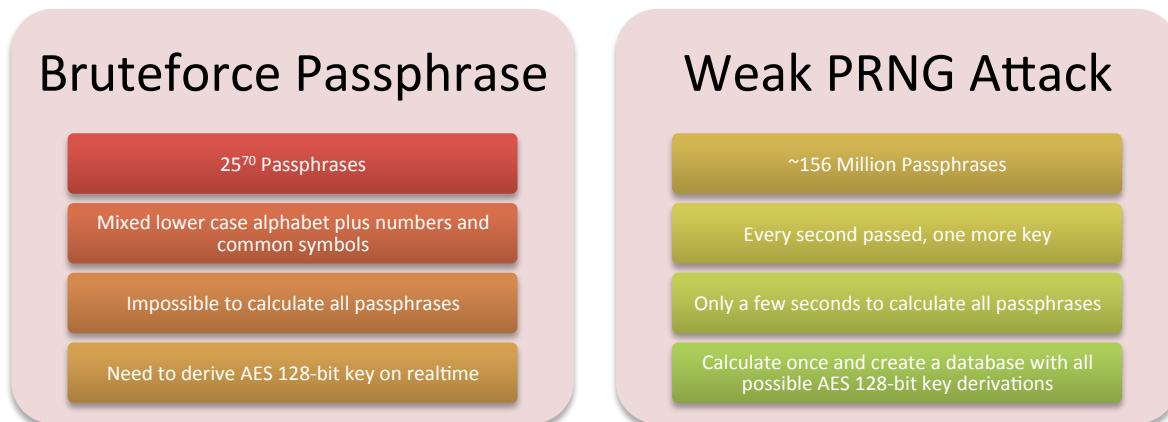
Bruteforce Passphrase

$25^{70}$ Passphrases

Mixed lower case alphabet plus numbers and common symbols

Impossible to calculate all passphrases

Need to derive AES 128-bit key on realtime

Weak PRNG Attack

~156 Million Passphrases

Every second passed, one more key

Only a few seconds to calculate all passphrases

Calculate once and create a database with all possible AES 128-bit key derivations